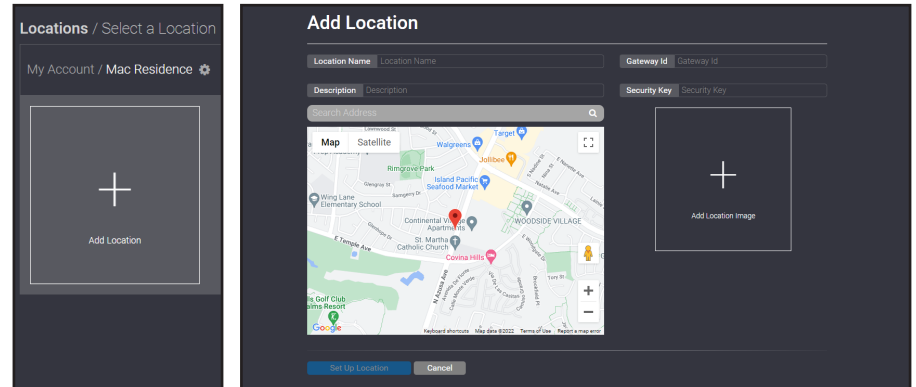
Locations / Select a Location

My Account / Mac Residence

Add Location

Add Location

Location Name Location Name

Gateway Id Gateway Id

Description Description

Security Key Security Key

Search Address

Map Satellite

Lowewood St

Target

Walgreens

Jollibee

Rimgrove Park

Island Pacific Seafood Market

Wing Lane Elementary School

Continental Village Apartments

WOODSIDE VILLAGE

E Temple Ave

St. Martha Catholic Church

Covina Hills

N Azusa Ave

ls Golf Club alms Resort

Google

Keyboard shortcuts Map data ©2022 Terms of Use Report a map error

Add Location Image

Set Up Location Cancel